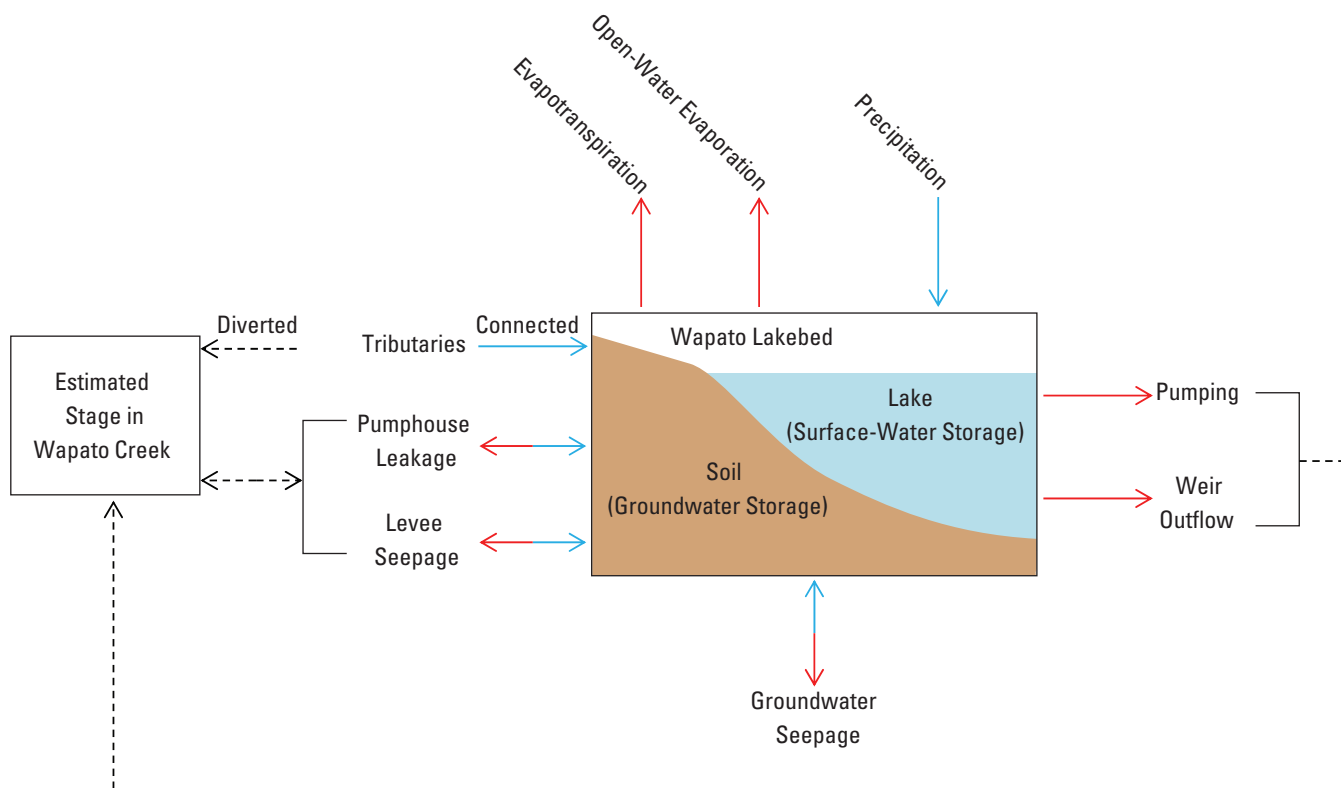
Evapotranspiration

Open-Water Evaporation

Precipitation

Estimated Stage in Wapato Creek

Diverted

Tributaries

Connected

Wapato Lakebed

Pumphouse Leakage

Levee Seepage

Lake (Surface-Water Storage)

Soil (Groundwater Storage)

Pumping

Weir Outflow

Groundwater Seepage